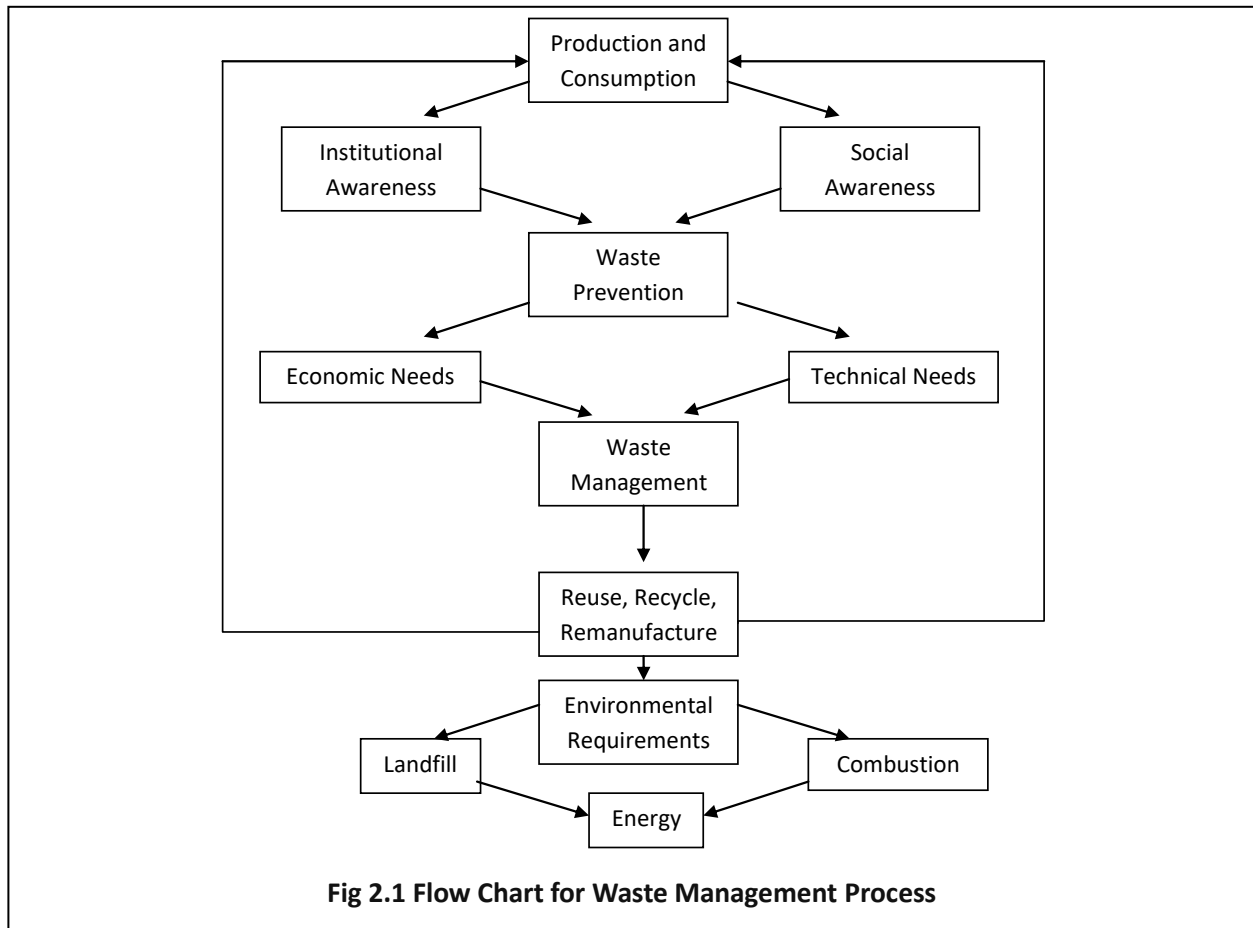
Production and Consumption

Institutional Awareness

Social Awareness

Waste Prevention

Economic Needs

Technical Needs

Waste Management

Reuse, Recycle, Remanufacture

Environmental Requirements

Landfill

Combustion

Energy

**Fig 2.1 Flow Chart for Waste Management Process**